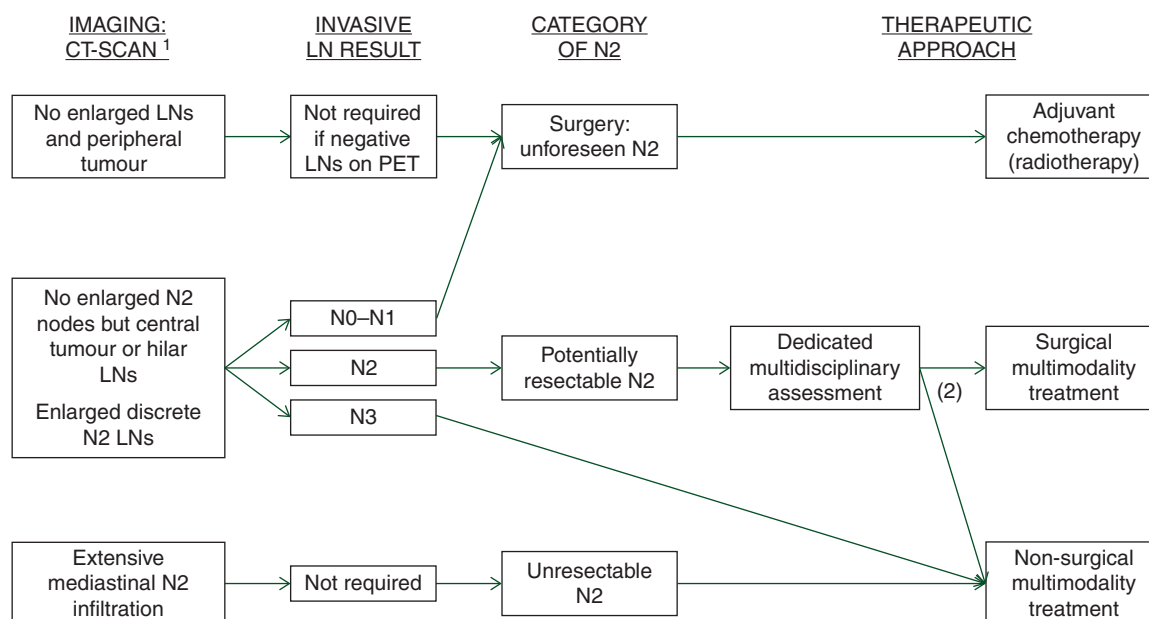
IMAGING: CT-SCAN $^1$

INVASIVE LN RESULT

CATEGORY OF N2

THERAPEUTIC APPROACH

No enlarged LNs and peripheral tumour

Not required if negative LNs on PET

Surgery: unforeseen N2

Adjuvant chemotherapy (radiotherapy)

No enlarged N2 nodes but central tumour or hilar LNs

Enlarged discrete N2 LNs

N0–N1

N2

N3

Potentially resectable N2

Dedicated multidisciplinary assessment

(2)

Surgical multimodality treatment

Extensive mediastinal N2 infiltration

Not required

Unresectable N2

Non-surgical multimodality treatment